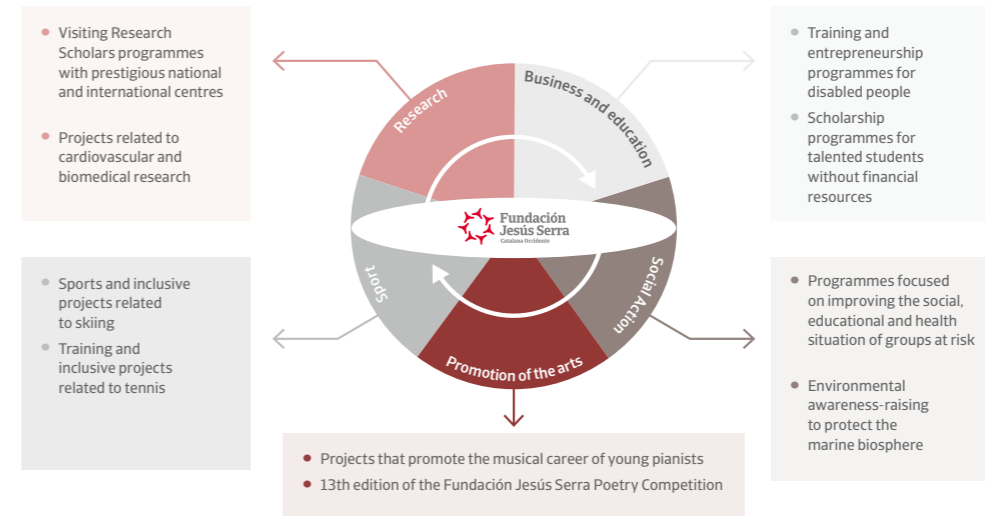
- Visiting Research Scholars programmes with prestigious national and international centres
- Projects related to cardiovascular and biomedical research

- Training and entrepreneurship programmes for disabled people
- Scholarship programmes for talented students without financial resources

Research

Business and education

Fundación Jesús Serra
Catalana Occidente

Sport

Social Action

Promotion of the arts

- Sports and inclusive projects related to skiing
- Training and inclusive projects related to tennis

- Programmes focused on improving the social, educational and health situation of groups at risk
- Environmental awareness-raising to protect the marine biosphere

- Projects that promote the musical career of young pianists
- 13th edition of the Fundación Jesús Serra Poetry Competition